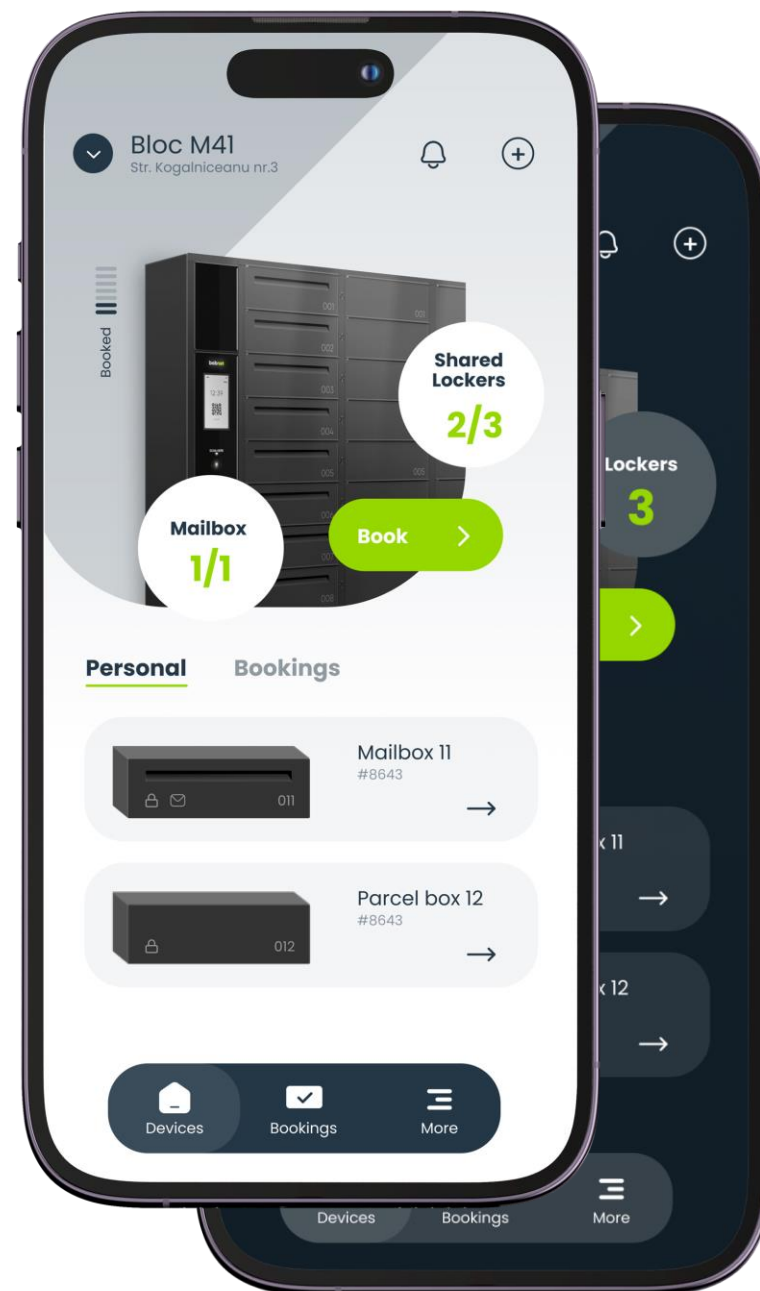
Bloc M41
Str. Kogalniceanu nr.3

Booked

001
002
003
004
005
006
007
008
001
005

Shared Lockers
2/3

Mailbox
1/1

Book

Personal
Bookings

011
Mailbox 11
#8643
→

012
Parcel box 12
#8643
→

Devices
Bookings
More

Lockers
3

x 11
→
x 12
→

Devices
Bookings
More